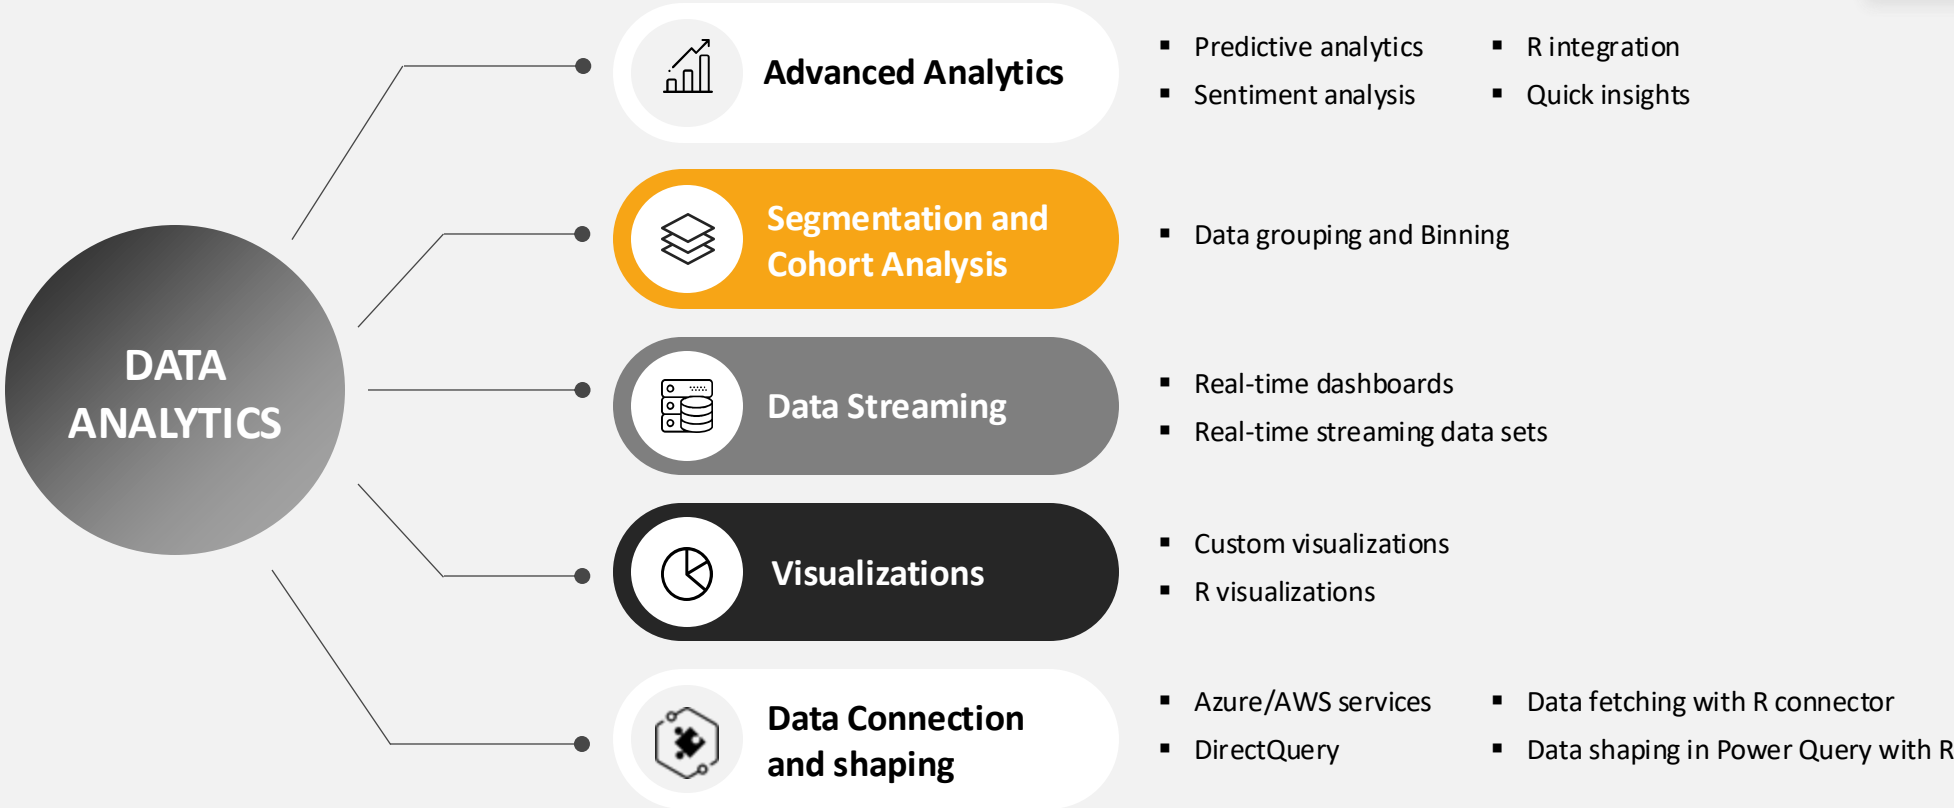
DATA ANALYTICS

Advanced Analytics

- Predictive analytics
- Sentiment analysis

- R integration
- Quick insights

Segmentation and Cohort Analysis

- Data grouping and Binning

Data Streaming

- Real-time dashboards
- Real-time streaming data sets

Visualizations

- Custom visualizations
- R visualizations

Data Connection and shaping

- Azure/AWS services
- DirectQuery

- Data fetching with R connector
- Data shaping in Power Query with R